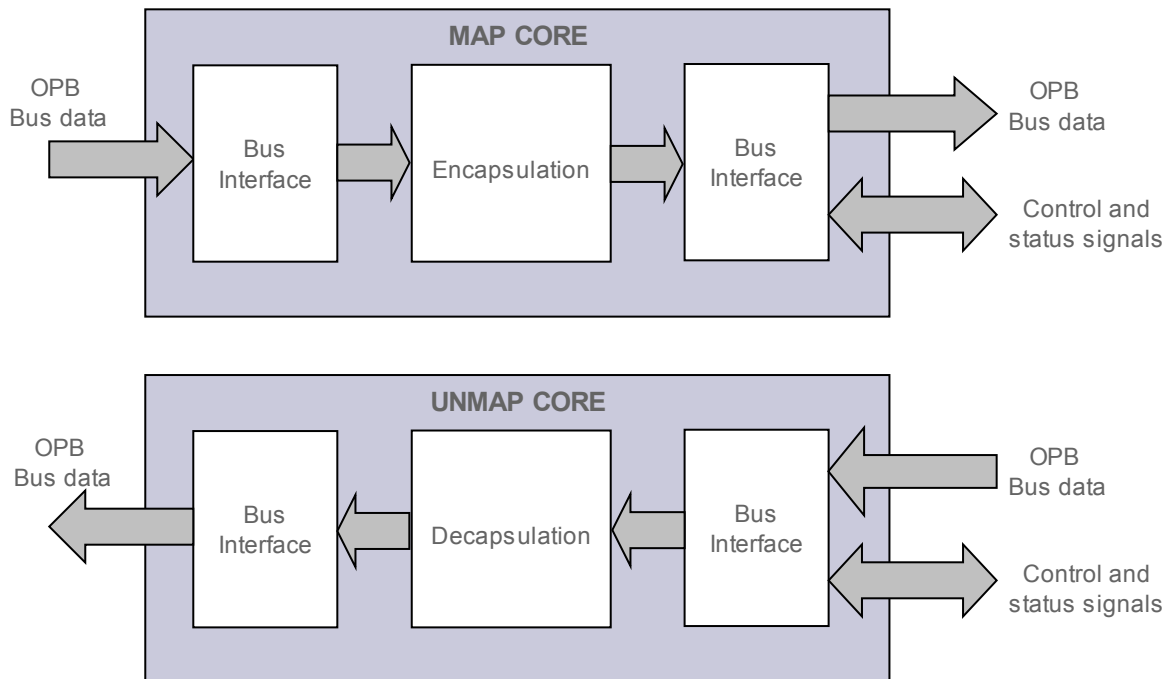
MAP CORE

OPB
Bus data

Bus
Interface

Encapsulation

Bus
Interface

OPB
Bus data

Control and
status signals

UNMAP CORE

OPB
Bus data

Bus
Interface

Decapsulation

Bus
Interface

OPB
Bus data

Control and
status signals